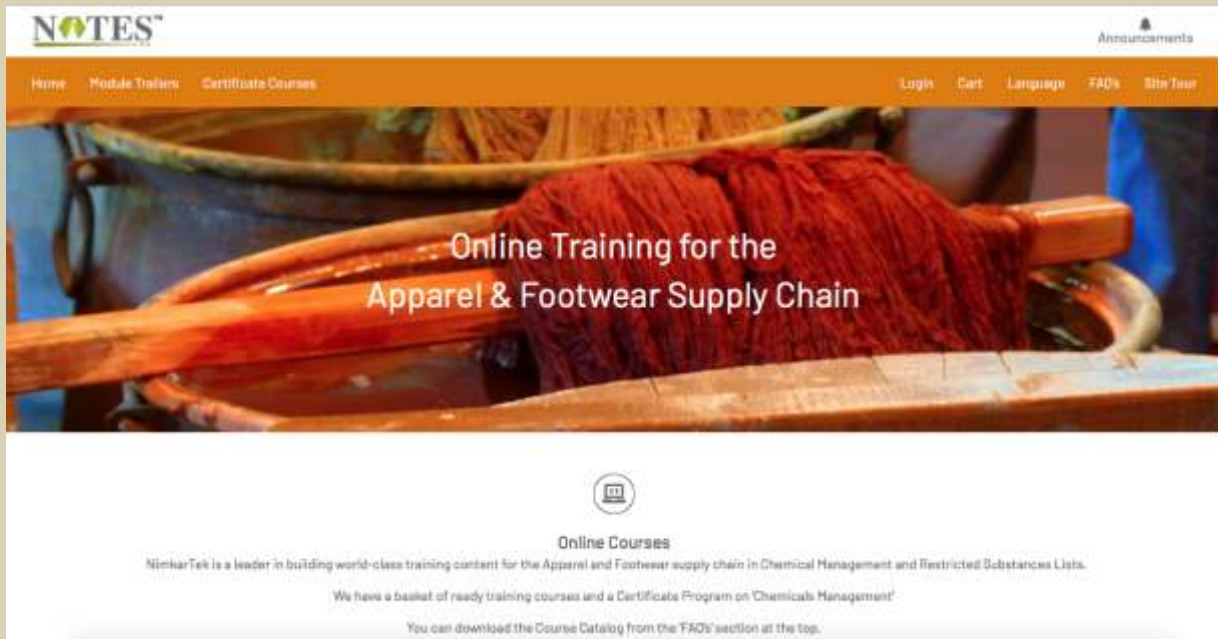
NOTES™

Announcements

Home Module Trailers Certificate Courses

Login Cart Language FAQ's Site Tour

Online Training for the Apparel & Footwear Supply Chain

Online Courses

NimkarTek is a leader in building world-class training content for the Apparel and Footwear supply chain in Chemical Management and Restricted Substances Lists.

We have a basket of ready training courses and a Certificate Program on 'Chemicals Management'

You can download the Course Catalog from the 'FAQs' section at the top.